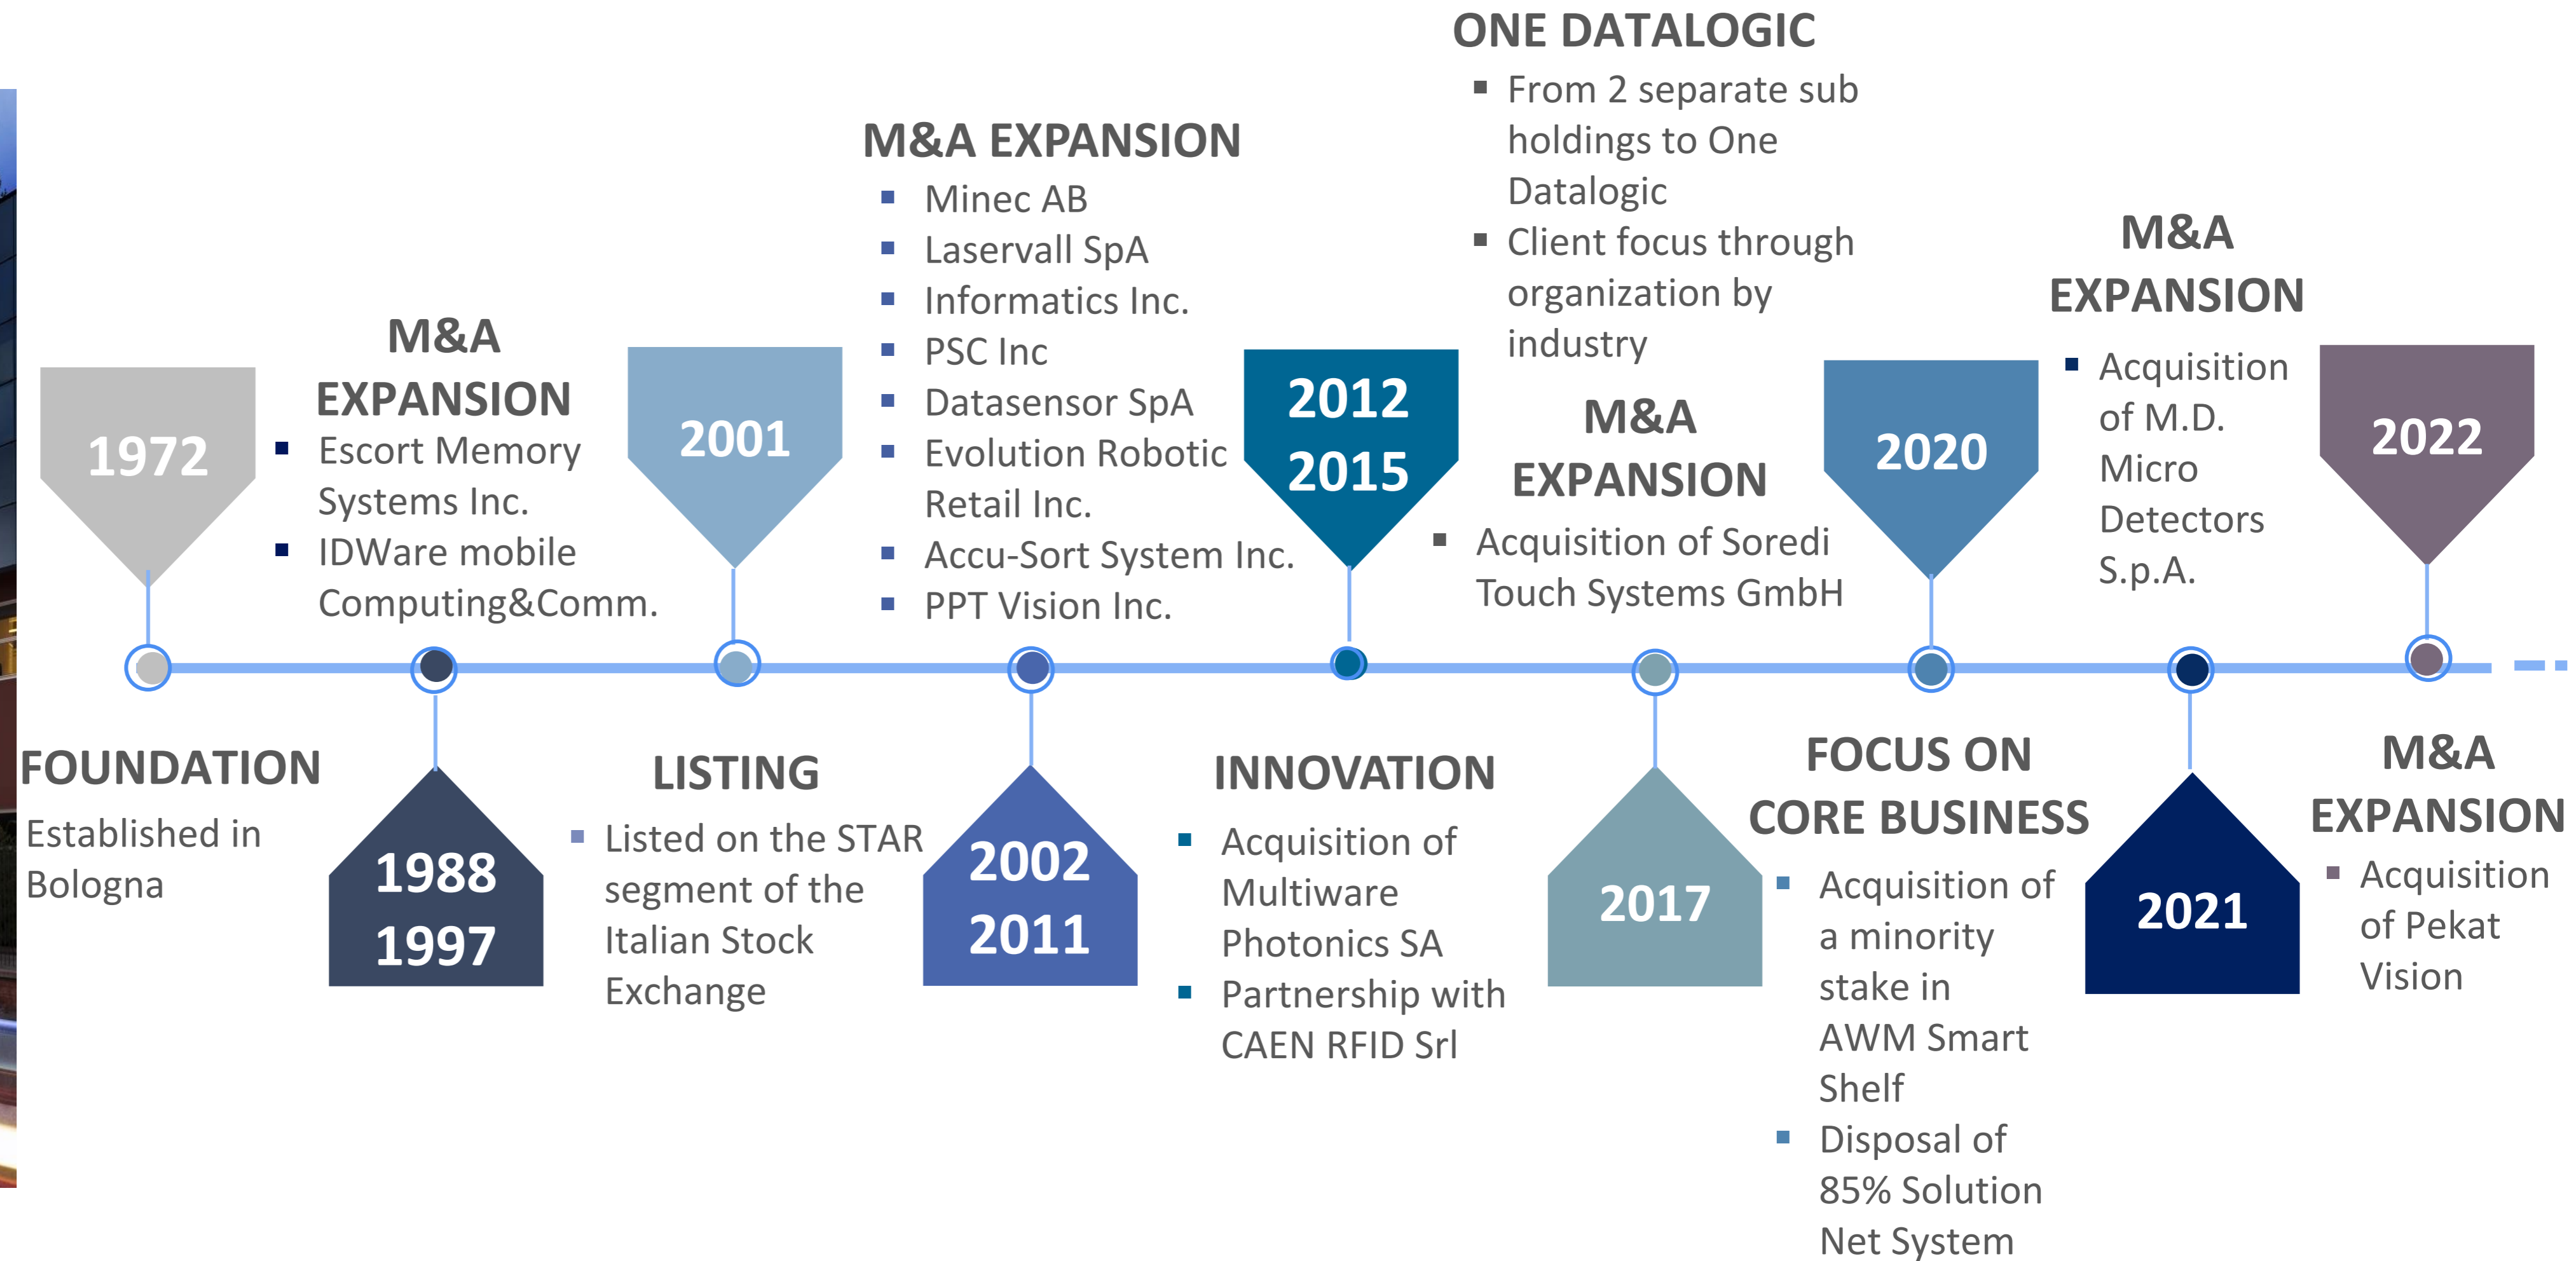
1972

FOUNDATION

Established in Bologna

M&A EXPANSION

- Escort Memory Systems Inc.
- IDWare mobile Computing&Comm.

1988 1997

2001

LISTING

- Listed on the STAR segment of the Italian Stock Exchange

M&A EXPANSION

- Minec AB
- Laservall SpA
- Informatics Inc.
- PSC Inc
- Datasensor SpA
- Evolution Robotic Retail Inc.
- Accu-Sort System Inc.
- PPT Vision Inc.

2002 2011

2012 2015

INNOVATION

- Acquisition of Multiware Photonics SA
- Partnership with CAEN RFID Srl

ONE DATALOGIC

- From 2 separate sub holdings to One Datalogic
- Client focus through organization by industry

M&A EXPANSION

- Acquisition of Soredi Touch Systems GmbH

2017

2020

FOCUS ON CORE BUSINESS

- Acquisition of a minority stake in AWM Smart Shelf
- Disposal of 85% Solution Net System

M&A EXPANSION

- Acquisition of M.D. Micro Detectors S.p.A.

2021

2022

M&A EXPANSION

- Acquisition of Pekat Vision